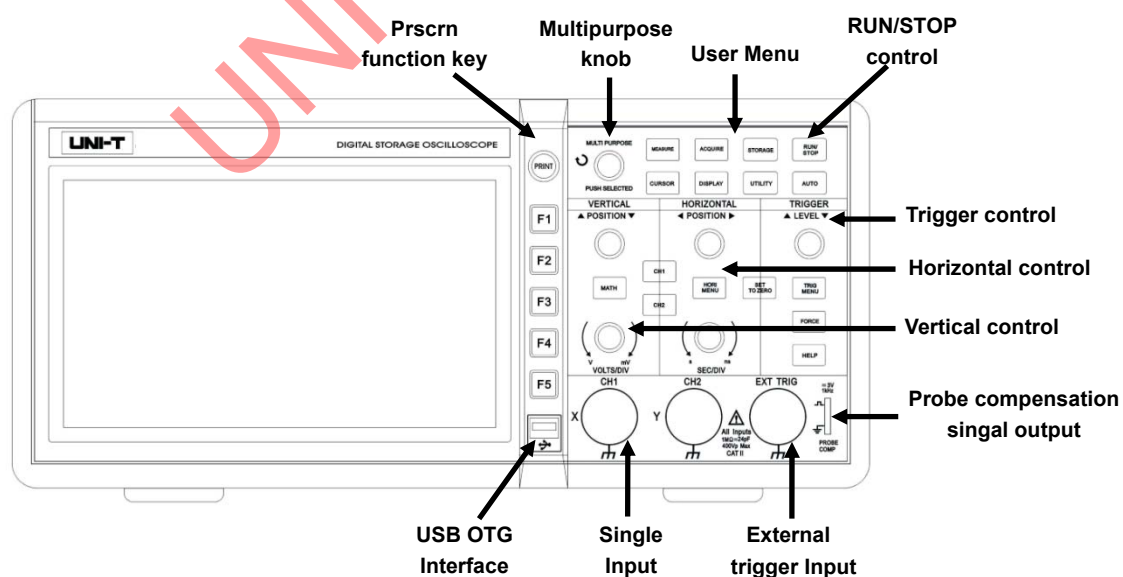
UNI-T

Prscrn function key

Multipurpose knob

User Menu

RUN/STOP control

UNI-T

DIGITAL STORAGE OSCILLOSCOPE

PRINT

MULTI PURPOSE

PUSH SELECTED

MEASURE

ACQUIRE

STORAGE

RUN/ STOP

CURSOR

DISPLAY

UTILITY

AUTO

VERTICAL

▲ POSITION ▼

HORIZONTAL

◀ POSITION ▶

TRIGGER

▲ LEVEL ▼

Trigger control

F1

F2

F3

F4

F5

CH1

MATH

CH2

HORI MENU

SET TO ZERO

TRIG MENU

FORCE

HELP

Horizontal control

Vertical control

V mV

VOLTS/DIV

s ns

SEC/DIV

CH1

CH2

EXT TRIG

X

Y

All Inputs 1MΩ‖24pF 400Vp Max CAT II

≈3V 1kHz

PROBE COMP

Probe compensation singal output

USB OTG Interface

Single Input

External trigger Input